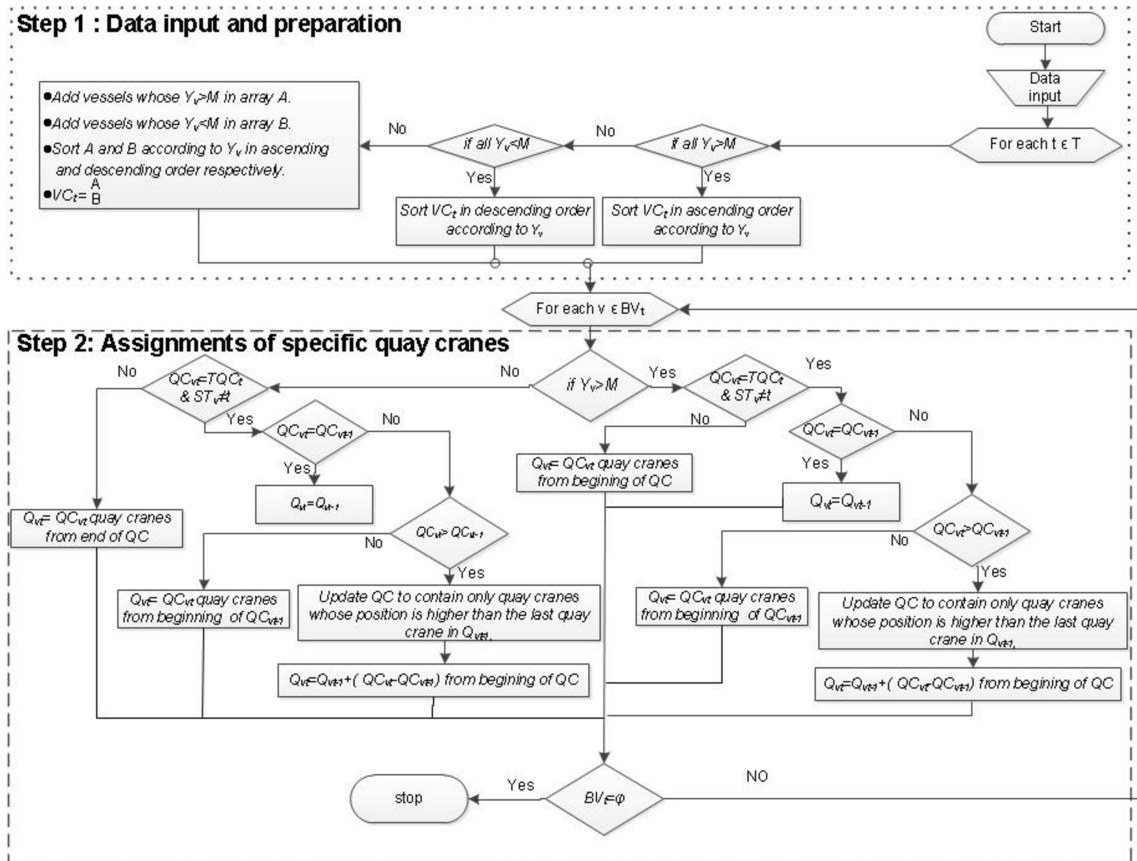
Step 1 : Data input and preparation

Start

Data input

For each t ε T

if all $Y_v>M$

No

Yes

Sort $VC_t$ in ascending order according to $Y_v$

if all $Y_v<M$

No

Yes

Sort $VC_t$ in descending order according to $Y_v$

●Add vessels whose $Y_v>M$ in array A.

●Add vessels whose $Y_v<M$ in array B.

●Sort A and B according to $Y_v$ in ascending and descending order respectively.

●$VC_t=\frac{A}{B}$

For each v ε $BV_t$

Step 2: Assignments of specific quay cranes

if $Y_v>M$

No

Yes

$QC_{vt}=TQC_t$ & $ST_v\neq t$

No

Yes

$Q_{vt}=QC_{vt}$ quay cranes from end of QC

$QC_{vt}=QC_{vt-1}$

Yes

No

$Q_{vt}=Q_{vt-1}$

$QC_{vt}>QC_{vt-1}$

No

Yes

$Q_{vt}=QC_{vt}$ quay cranes from beginning of $QC_{vt-1}$

Update QC to contain only quay cranes whose position is higher than the last quay crane in $Q_{vt-1}$.

$Q_{vt}=Q_{vt-1}+(QC_{vt}-QC_{vt-1})$ from begining of QC

$QC_{vt}=TQC_t$ & $ST_v\neq t$

Yes

No

$Q_{vt}=QC_{vt}$ quay cranes from begining of QC

$QC_{vt}=QC_{vt-1}$

Yes

No

$Q_{vt}=Q_{vt-1}$

$QC_{vt}>QC_{vt-1}$

No

Yes

$Q_{vt}=QC_{vt}$ quay cranes from beginning of $QC_{vt-1}$

Update QC to contain only quay cranes whose position is higher than the last quay crane in $Q_{vt-1}$.

$Q_{vt}=Q_{vt-1}+(QC_{vt}-QC_{vt-1})$ from begining of QC

$BV_t=\varphi$

Yes

stop

NO